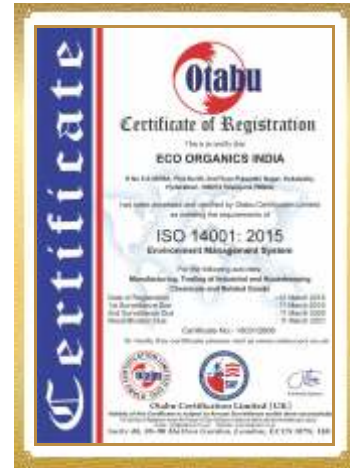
Certificate

Otabu

Certificate of Registration

This is to certify that

ECO ORGANICS INDIA

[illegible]

has been assessed and certified by Otabu Certifications Limited as meeting the requirements of

ISO 14001: 2015

Environment Management System

For the following activities

Manufacturing, Trading of Industrial and Hazardous Chemicals and Related Goods

| Date of Registration | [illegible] |
|---|---|
| 1st Surveillance Due | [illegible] |
| 2nd Surveillance Due | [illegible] |
| Recertification Due | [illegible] |

Certificate No: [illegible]

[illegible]

Otabu Certifications Limited (UK)

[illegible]